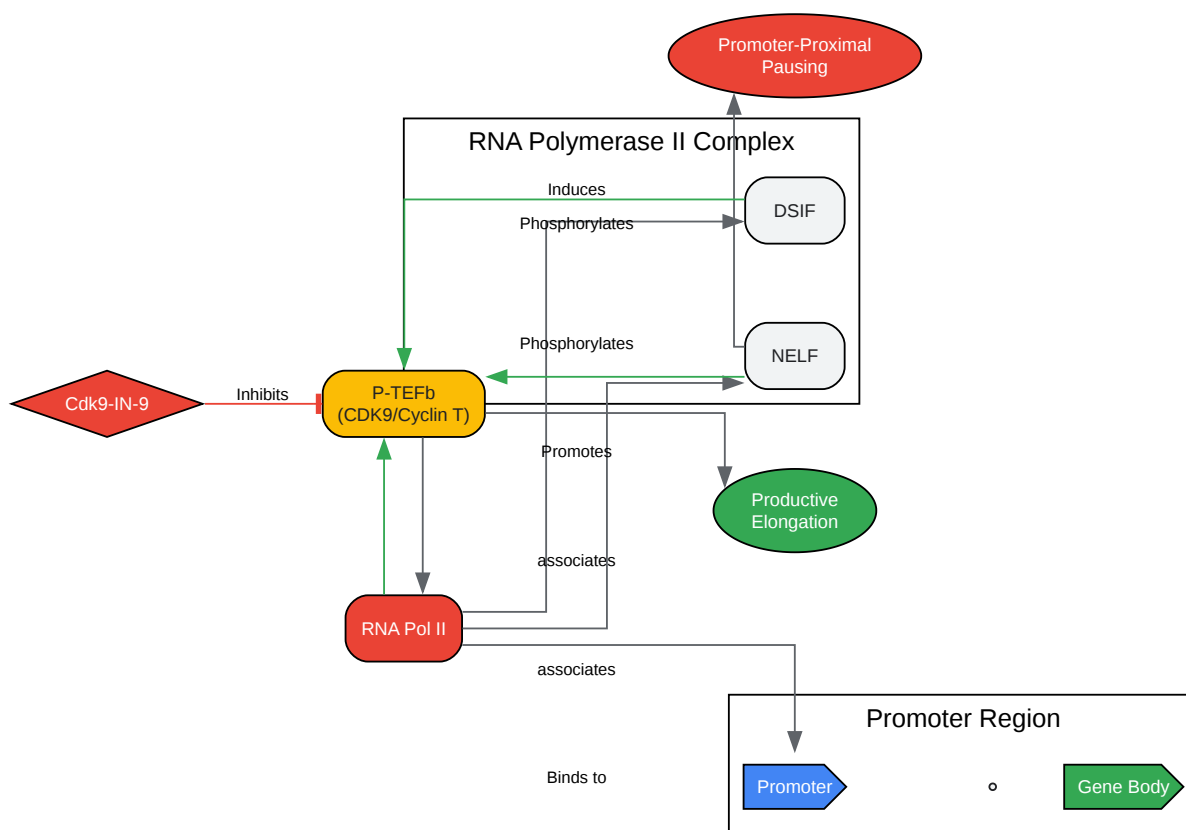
Promoter-Proximal Pausing

RNA Polymerase II Complex

Induces

DSIF

Phosphorylates

Phosphorylates

NELF

Cdk9-IN-9

Inhibits

P-TEFb
(CDK9/Cyclin T)

Promotes

Productive Elongation

associates

RNA Pol II

associates

Promoter Region

Binds to

Promoter

Gene Body